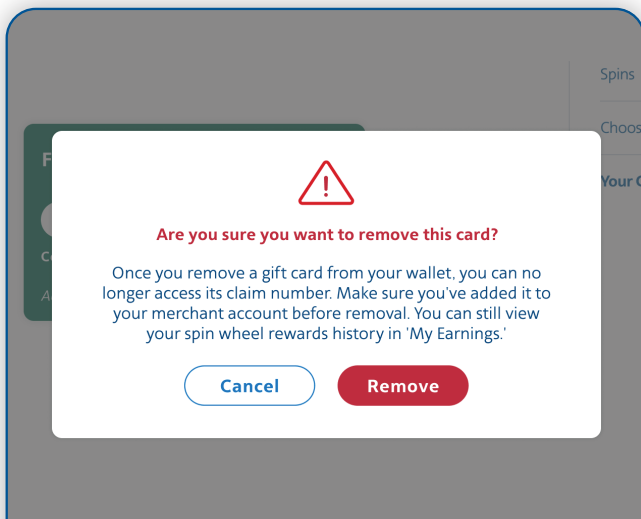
Spins

Choos

Your C

F

C

A

Are you sure you want to remove this card?

Once you remove a gift card from your wallet, you can no longer access its claim number. Make sure you've added it to your merchant account before removal. You can still view your spin wheel rewards history in 'My Earnings.'

Cancel

Remove